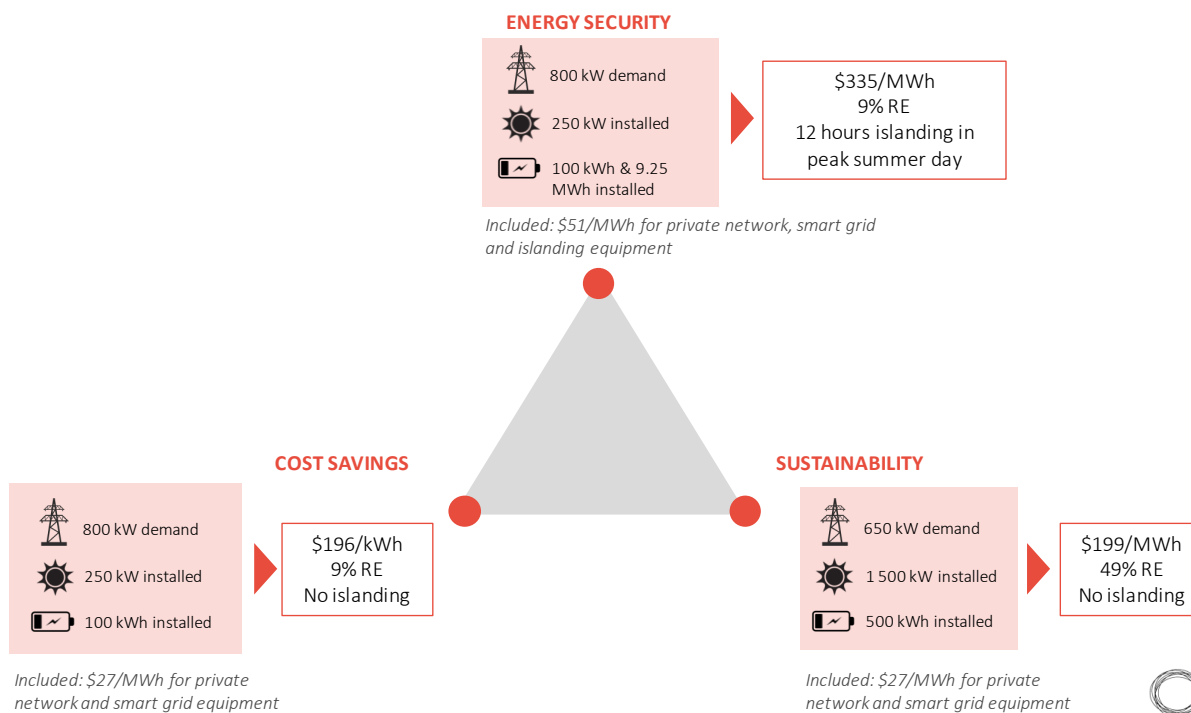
ENERGY SECURITY

800 kW demand

250 kW installed

100 kWh & 9.25 MWh installed

$335/MWh
9% RE
12 hours islanding in peak summer day

Included: $51/MWh for private network, smart grid and islanding equipment

COST SAVINGS

800 kW demand

250 kW installed

100 kWh installed

$196/kWh
9% RE
No islanding

Included: $27/MWh for private network and smart grid equipment

SUSTAINABILITY

650 kW demand

1 500 kW installed

500 kWh installed

$199/MWh
49% RE
No islanding

Included: $27/MWh for private network and smart grid equipment